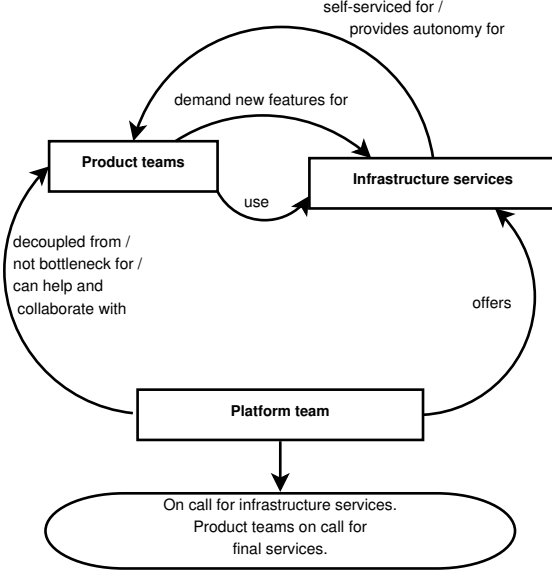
self-serviced for /
provides autonomy for

demand new features for

Product teams

Infrastructure services

use

decoupled from /
not bottleneck for /
can help and
collaborate with

offers

Platform team

On call for infrastructure services.
Product teams on call for
final services.